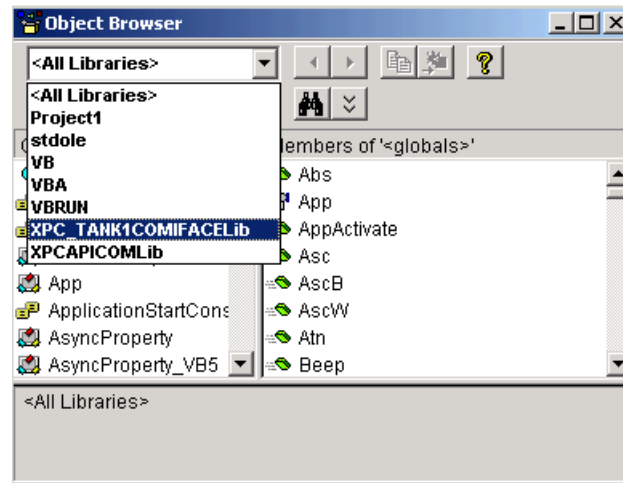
Object Browser

<All Libraries>

<All Libraries>
Project1
stdole
VB
VBA
VBRUN
XPC_TANK1COMIFACELib
XPCAPICOMLib

embers of '<globals>'

App
ApplicationStartCons
AsyncProperty
AsyncProperty_VB5

Abs
App
AppActivate
Asc
AscB
AscW
Atn
Beep

<All Libraries>